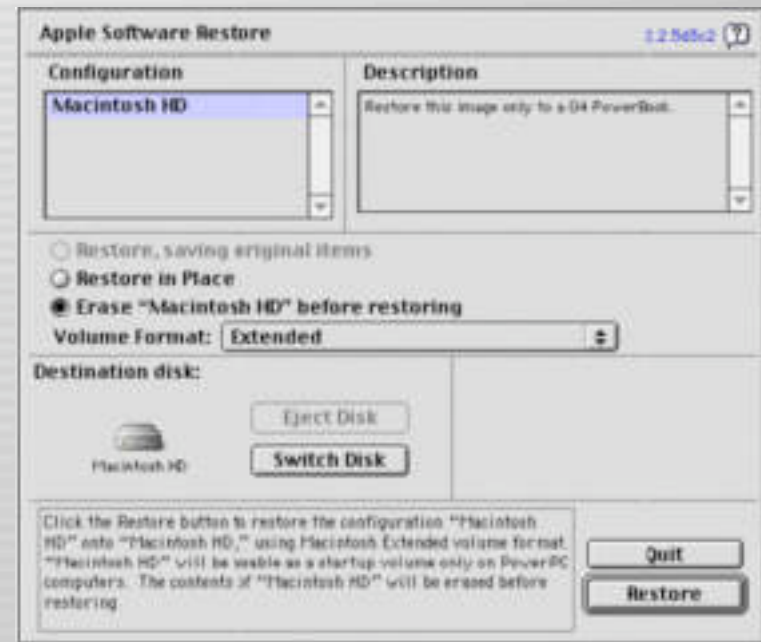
Apple Software Restore

1.2.5d5c2

Configuration

Macintosh HD

Description

Restore this image only to a G4 PowerBook.

Restore, saving original items

Restore in Place

Erase "Macintosh HD" before restoring

Volume Format: Extended

Destination disk:

Macintosh HD

Eject Disk

Switch Disk

Click the Restore button to restore the configuration "Macintosh HD" onto "Macintosh HD," using Macintosh Extended volume format. "Macintosh HD" will be usable as a startup volume only on PowerPC computers. The contents of "Macintosh HD" will be erased before restoring.

Quit

Restore